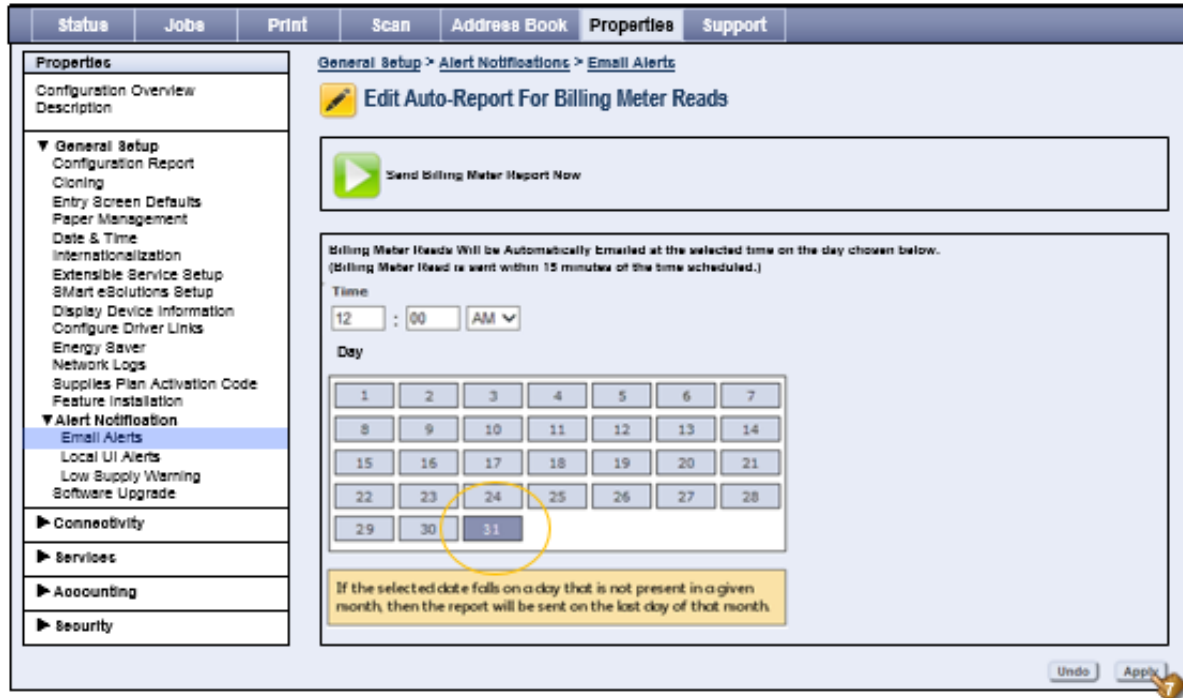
Status Jobs Print Scan Address Book Properties Support

Properties

Configuration Overview
Description

▼ General Setup
Configuration Report
Cloning
Entry Screen Defaults
Paper Management
Date & Time
Internationalization
Extensible Service Setup
SMart eSolutions Setup
Display Device Information
Configure Driver Links
Energy Saver
Network Logs
Supplies Plan Activation Code
Feature Installation
▼Alert Notification
Email Alerts
Local UI Alerts
Low Supply Warning
Software Upgrade

▶ Connectivity

▶ Services

▶ Accounting

▶ Security

General Setup > Alert Notifications > Email Alerts

Edit Auto-Report For Billing Meter Reads

Send Billing Meter Report Now

Billing Meter Reads Will be Automatically Emailed at the selected time on the day chosen below.
(Billing Meter Read is sent within 15 minutes of the time scheduled.)

Time

12 : 00 AM

Day

| 1 | 2 | 3 | 4 | 5 | 6 | 7 |
|---|---|---|---|---|---|---|
| 8 | 9 | 10 | 11 | 12 | 13 | 14 |
| 15 | 16 | 17 | 18 | 19 | 20 | 21 |
| 22 | 23 | 24 | 25 | 26 | 27 | 28 |
| 29 | 30 | 31 | | | | |

If the selected date falls on a day that is not present in a given month, then the report will be sent on the last day of that month.

Undo Apply

7